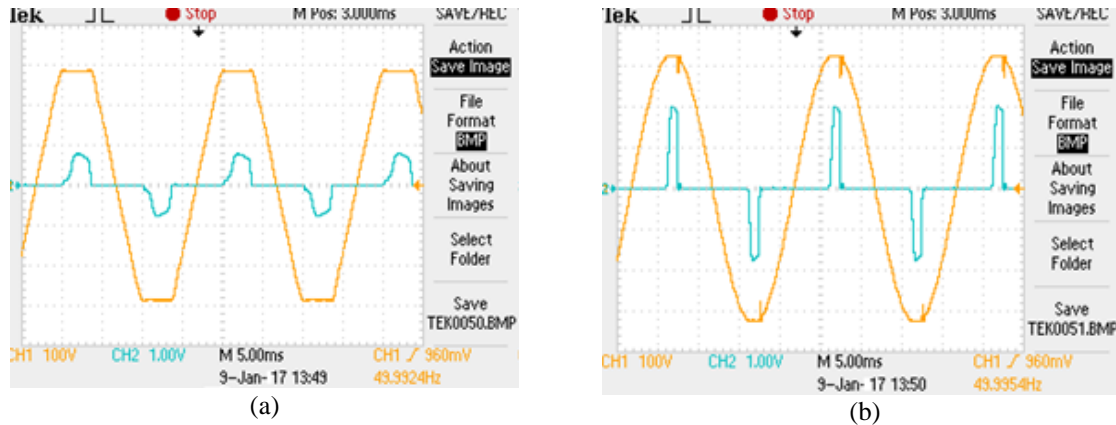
Tek
Stop
M Pos: 3.000ms
SAVE/REC
Action
Save Image
File Format
BMP
About Saving Images
Select Folder
Save
TEK0050.BMP
2
CH1 100V
CH2 1.00V
M 5.00ms
9-Jan- 17 13:49
CH1 ∕ 960mV
49.9924Hz
(a)

Tek
Stop
M Pos: 3.000ms
SAVE/REC
Action
Save Image
File Format
BMP
About Saving Images
Select Folder
Save
TEK0051.BMP
2
CH1 100V
CH2 1.00V
M 5.00ms
9-Jan- 17 13:50
CH1 ∕ 960mV
49.9954Hz
(b)